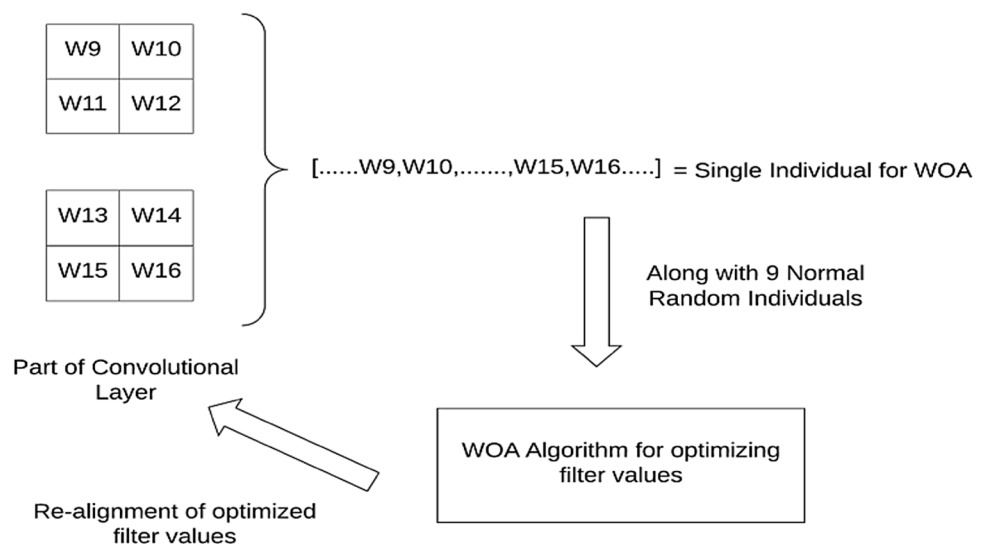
| W9 | W10 |
|---|---|
| W11 | W12 |

| W13 | W14 |
|---|---|
| W15 | W16 |

[......W9,W10,.......,W15,W16.....] = Single Individual for WOA

Along with 9 Normal Random Individuals

Part of Convolutional Layer

WOA Algorithm for optimizing filter values

Re-alignment of optimized filter values